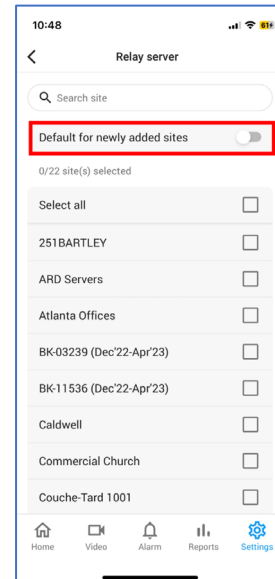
10:48

61

Relay server

Search site

Default for newly added sites

0/22 site(s) selected

Select all

251BARTLEY

ARD Servers

Atlanta Offices

BK-03239 (Dec'22-Apr'23)

BK-11536 (Dec'22-Apr'23)

Caldwell

Commercial Church

Couche-Tard 1001

Home Video Alarm Reports Settings